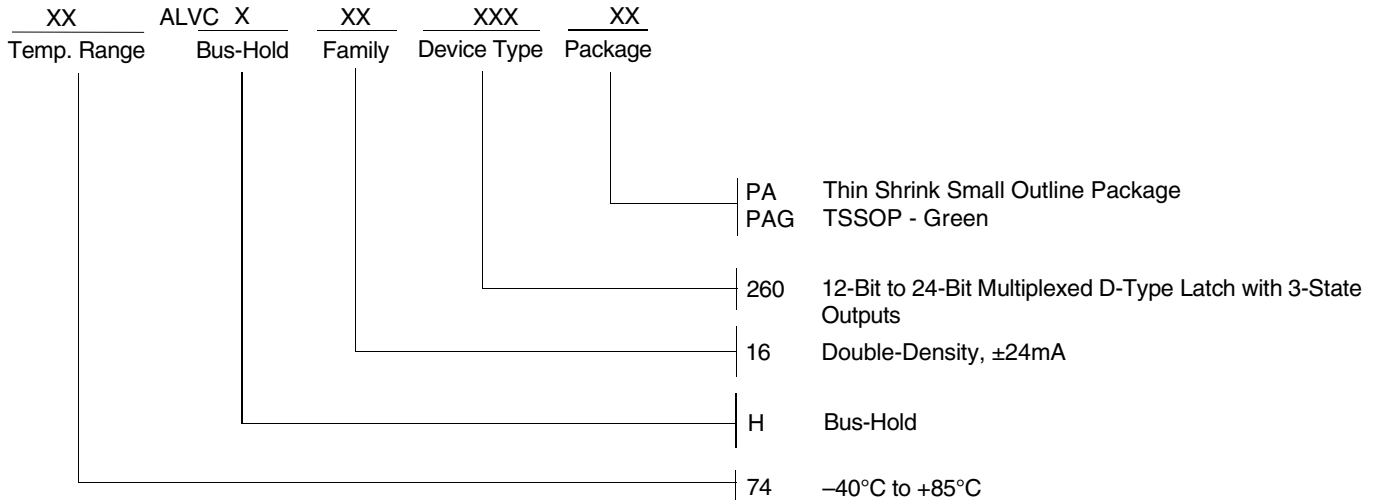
XX ALVC X XX XXX XX
Temp. Range Bus-Hold Family Device Type Package

PA Thin Shrink Small Outline Package
PAG TSSOP - Green

260 12-Bit to 24-Bit Multiplexed D-Type Latch with 3-State Outputs

16 Double-Density, ±24mA

H Bus-Hold

74 –40°C to +85°C